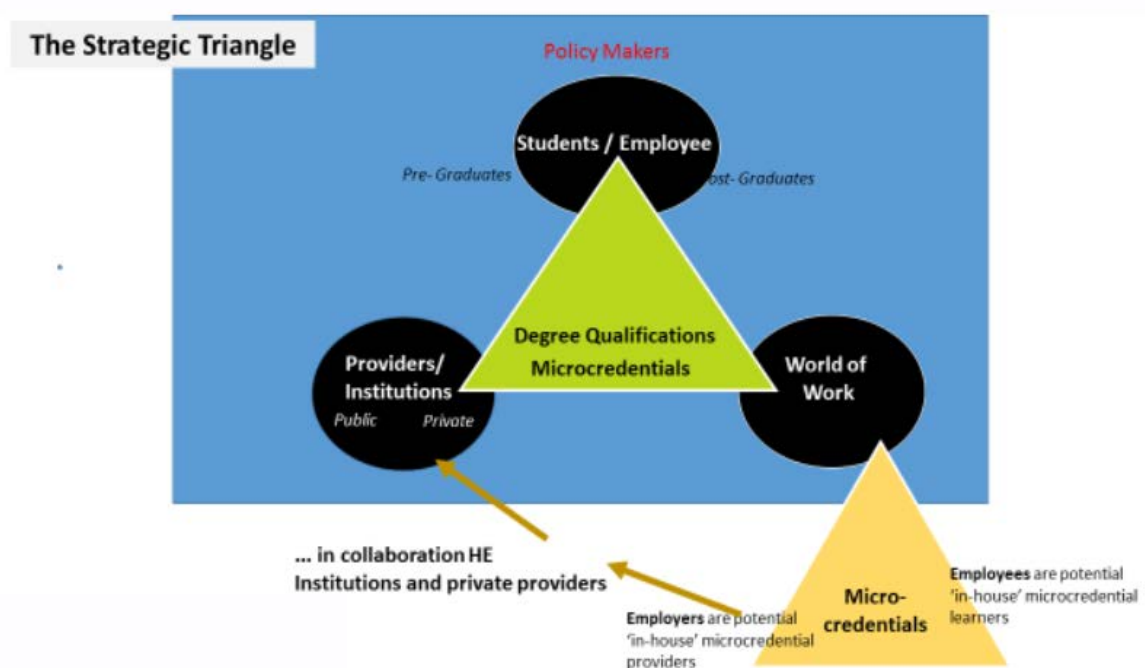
The Strategic Triangle

Policy Makers

Students / Employee

Pre- Graduates

ost- Graduates

Degree Qualifications
Microcredentials

Providers/
Institutions

Public

Private

World of
Work

... in collaboration HE
Institutions and private providers

Employers are potential 'in-house' microcredential providers

Micro-
credentials

Employees are potential 'in-house' microcredential learners